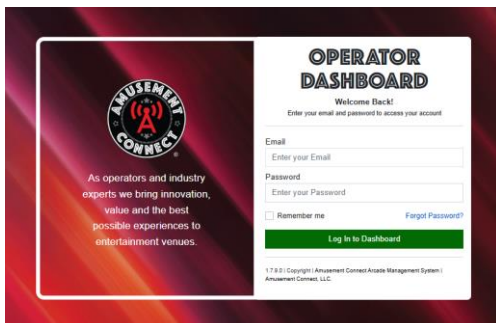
AMUSEMENT CONNECT

As operators and industry experts we bring innovation, value and the best possible experiences to entertainment venues.

OPERATOR DASHBOARD

Welcome Back!

Enter your email and password to access your account

Email

Enter your Email

Password

Enter your Password

Remember me

Forgot Password?

Log In to Dashboard

1.7.9.0 | Copyright | Amusement Connect Arcade Management System | Amusement Connect, LLC.